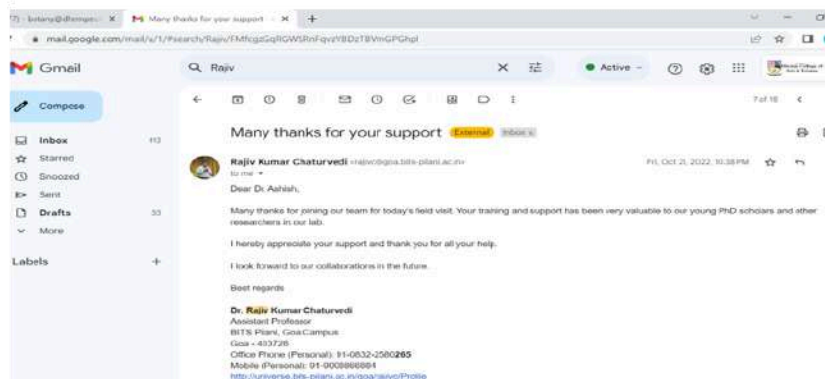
(7) - bstans@dtempe... × M Many thanks for your support - × +

mail.google.com/mail/u/1/#search/Rajiv/FMfcgzGqRGWSRnFqvzYBDzTBVmGPGhpl

Gmail

Rajiv

Active

Compose

Inbox 113

Starred

Snoozed

Sent

Drafts 33

More

Labels +

7 of 16

Many thanks for your support External Inbox ×

Rajiv Kumar Chaturvedi <rajivc@goa.bits-pilani.ac.in>

to me

Fri, Oct 21, 2022, 10:38 PM

Dear Dr. Ashish,

Many thanks for joining our team for today's field visit. Your training and support has been very valuable to our young PhD scholars and other researchers in our lab.

I hereby appreciate your support and thank you for all your help.

I look forward to our collaborations in the future.

Best regards

Dr. Rajiv Kumar Chaturvedi
Assistant Professor
BITS Pilani, Goa Campus
Goa - 403726
Office Phone (Personal): 91-0832-2580265
Mobile (Personal): 91-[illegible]
http://universe.bits-pilani.ac.in/goa/rajivc/Profile